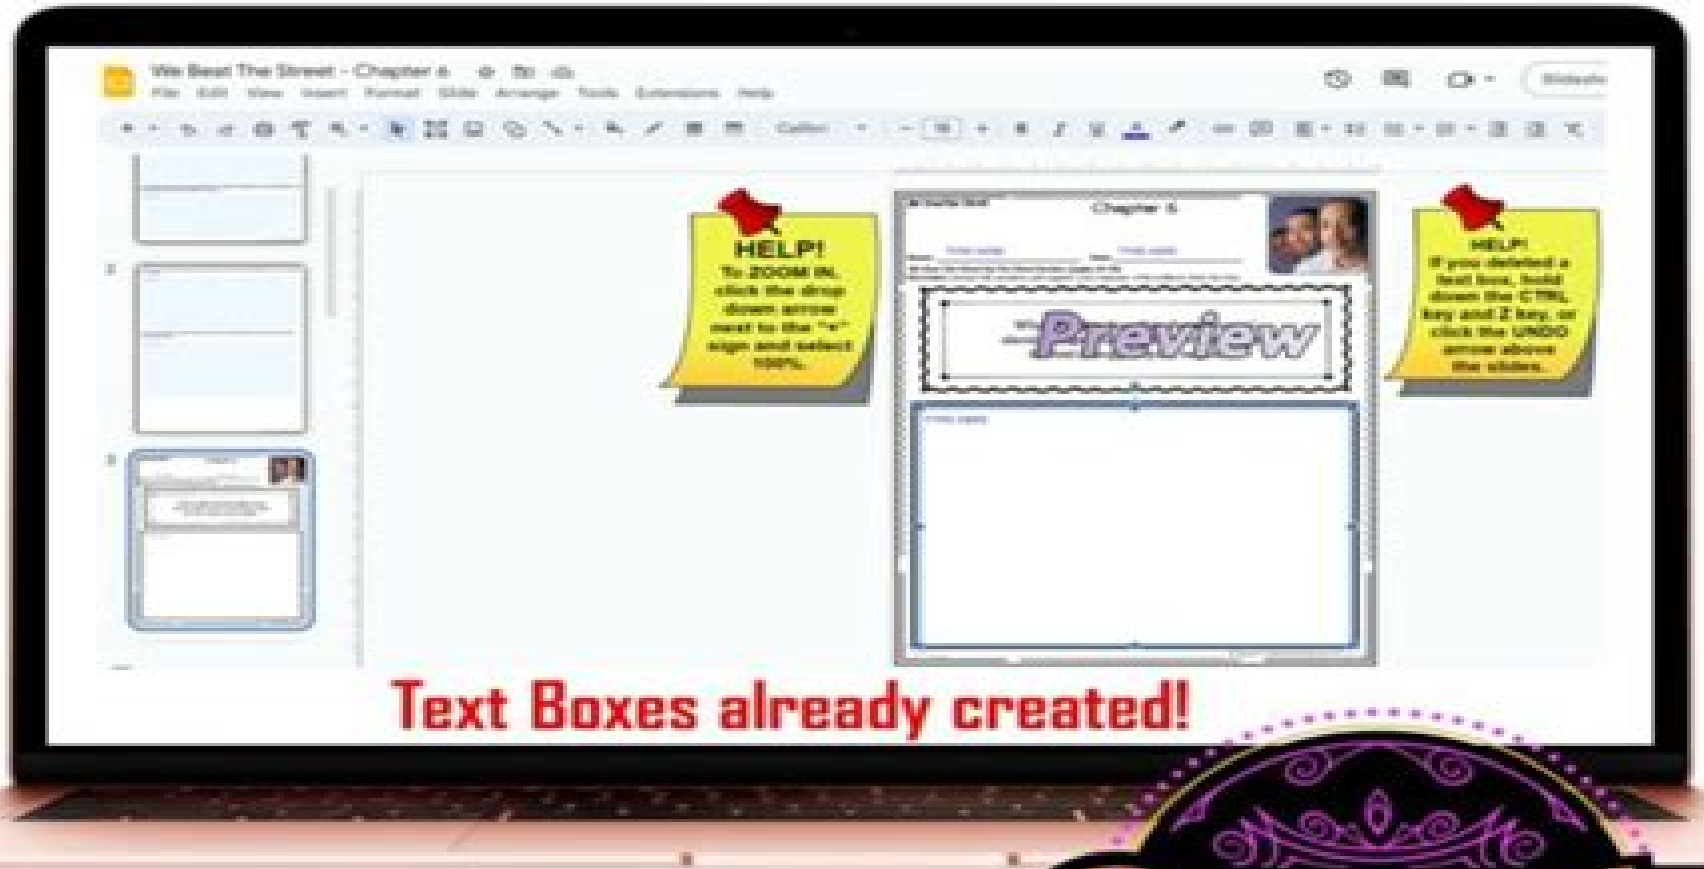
We Beat The Street - Chapter 6
File Edit View Insert Format Slide Arrange Tools Extensions Help

Calibri

2

3

HELP! To ZOOM IN, click the drop down arrow next to the "+" sign and select 100%.

Chapter 6

Preview

HELP! If you deleted a text box, hold down the CTRL key and Z key, or click the UNDO arrow above the slides.

Text Boxes already created!